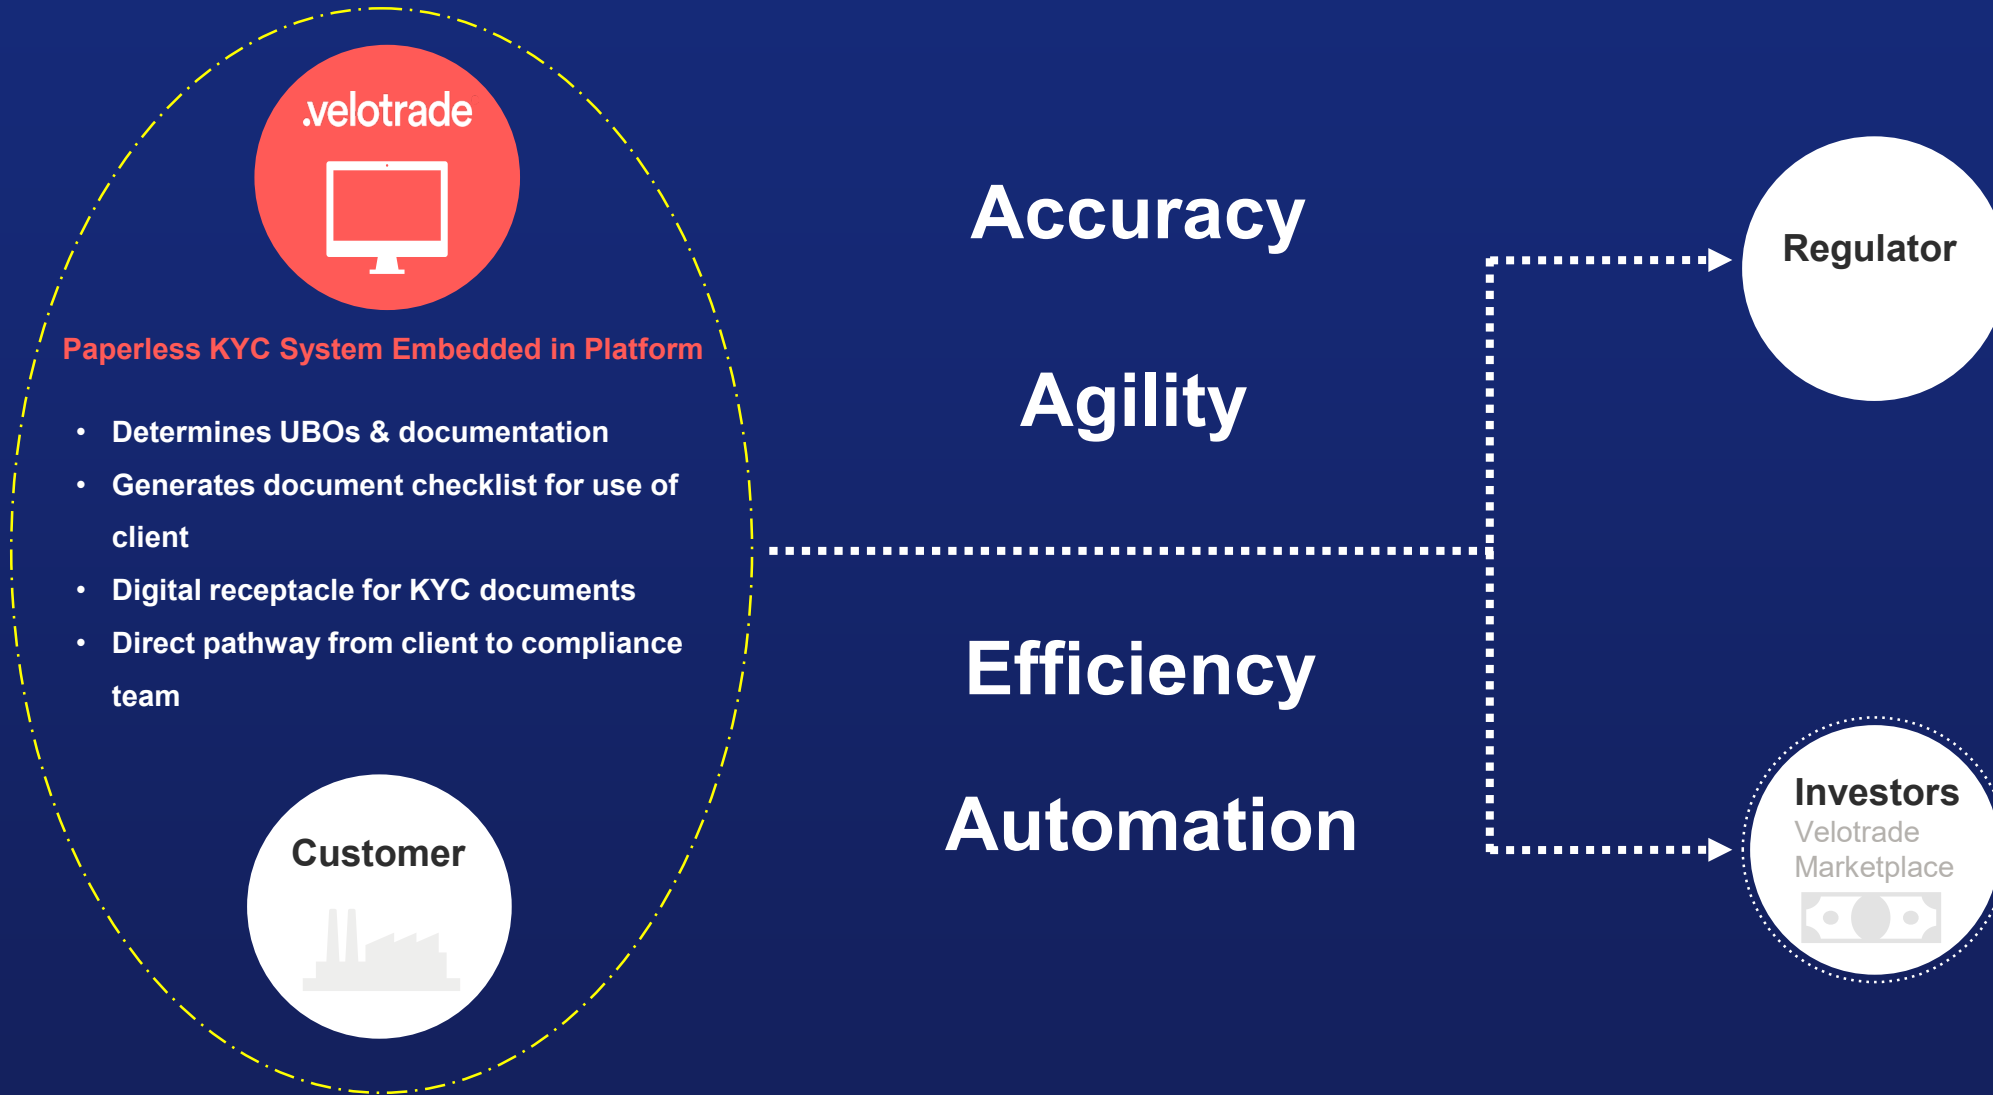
.velotrade

Paperless KYC System Embedded in Platform

- Determines UBOs & documentation
- Generates document checklist for use of client
- Digital receptacle for KYC documents
- Direct pathway from client to compliance team

Customer

Accuracy

Agility

Efficiency

Automation

Regulator

Investors
Velotrade Marketplace